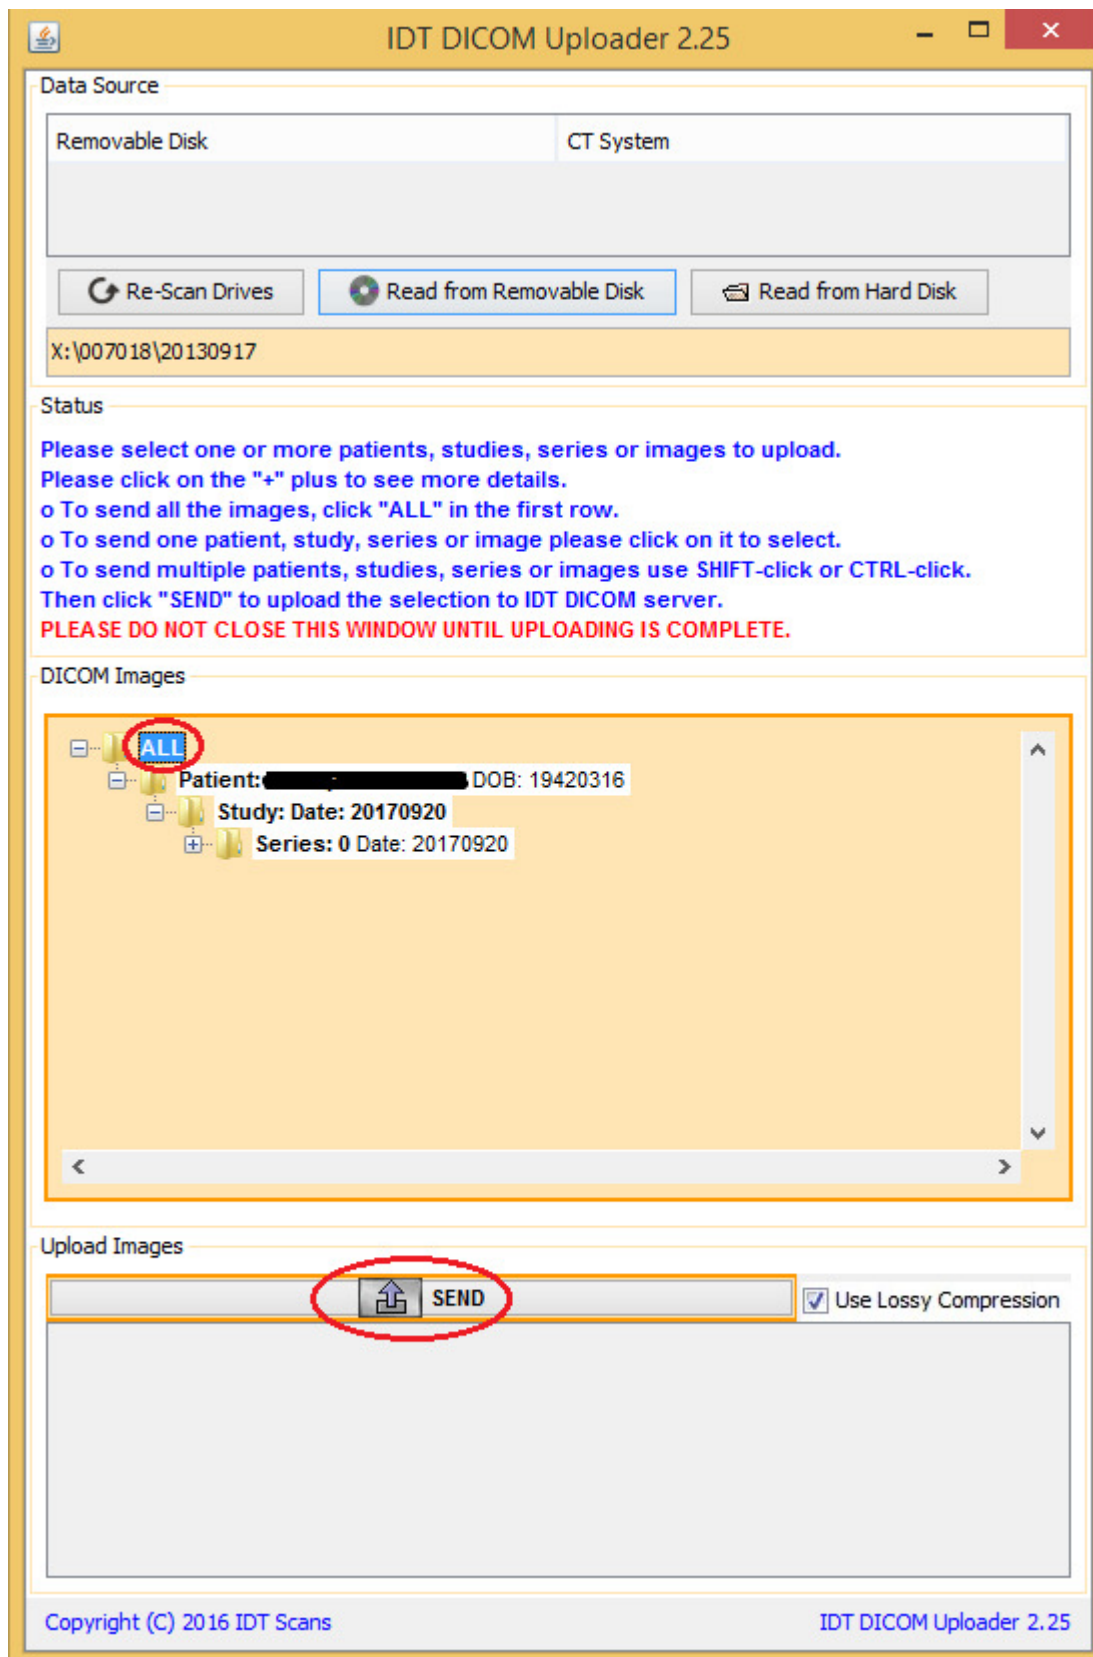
IDT DICOM Uploader 2.25

Data Source

Removable Disk | CT System

Re-Scan Drives
Read from Removable Disk
Read from Hard Disk

X:\007018\20130917

Status

Please select one or more patients, studies, series or images to upload.
Please click on the "+" plus to see more details.
o To send all the images, click "ALL" in the first row.
o To send one patient, study, series or image please click on it to select.
o To send multiple patients, studies, series or images use SHIFT-click or CTRL-click.
Then click "SEND" to upload the selection to IDT DICOM server.
PLEASE DO NOT CLOSE THIS WINDOW UNTIL UPLOADING IS COMPLETE.

DICOM Images

ALL
Patient: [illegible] DOB: 19420316
Study: Date: 20170920
Series: 0 Date: 20170920

Upload Images

SEND
Use Lossy Compression

Copyright (C) 2016 IDT Scans
IDT DICOM Uploader 2.25